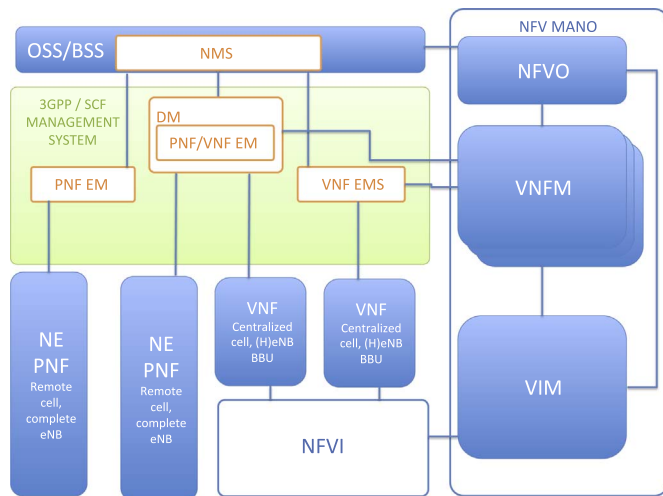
OSS/BSS

NMS

NFV MANO

NFVO

3GPP / SCF MANAGEMENT SYSTEM

DM

PNF/VNF EM

PNF EM

VNF EMS

VNFM

NE PNF Remote cell, complete eNB

NE PNF Remote cell, complete eNB

VNF Centralized cell, (H)eNB BBU

VNF Centralized cell, (H)eNB BBU

VIM

NFVI